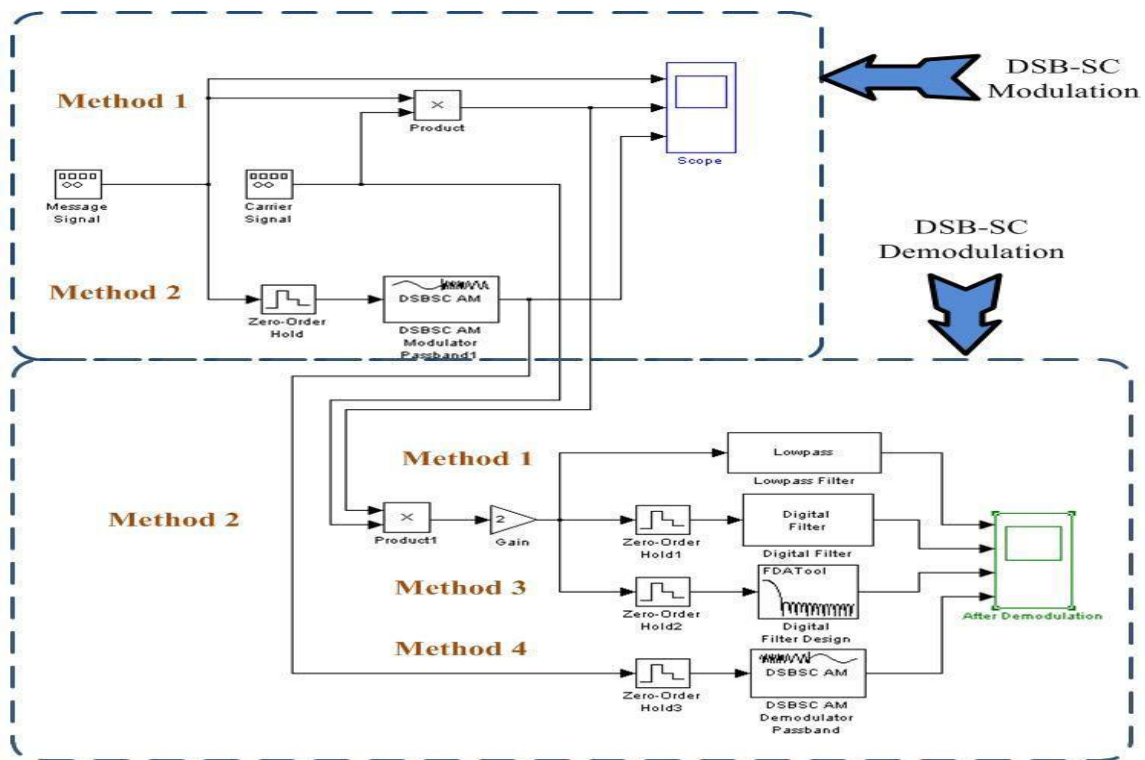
DSB-SC Modulation

Method 1

Product

Scope

Message Signal

Carrier Signal

Method 2

Zero-Order Hold

DSBSC AM

DSBSC AM Modulator Passband1

DSB-SC Demodulation

Method 1

Lowpass

Lowpass Filter

Method 2

×

Product1

2

Gain

Zero-Order Hold1

Digital Filter

Digital Filter

Method 3

Zero-Order Hold2

FDATool

Digital Filter Design

After Demodulation

Method 4

Zero-Order Hold3

DSBSC AM

DSBSC AM Demodulator Passband